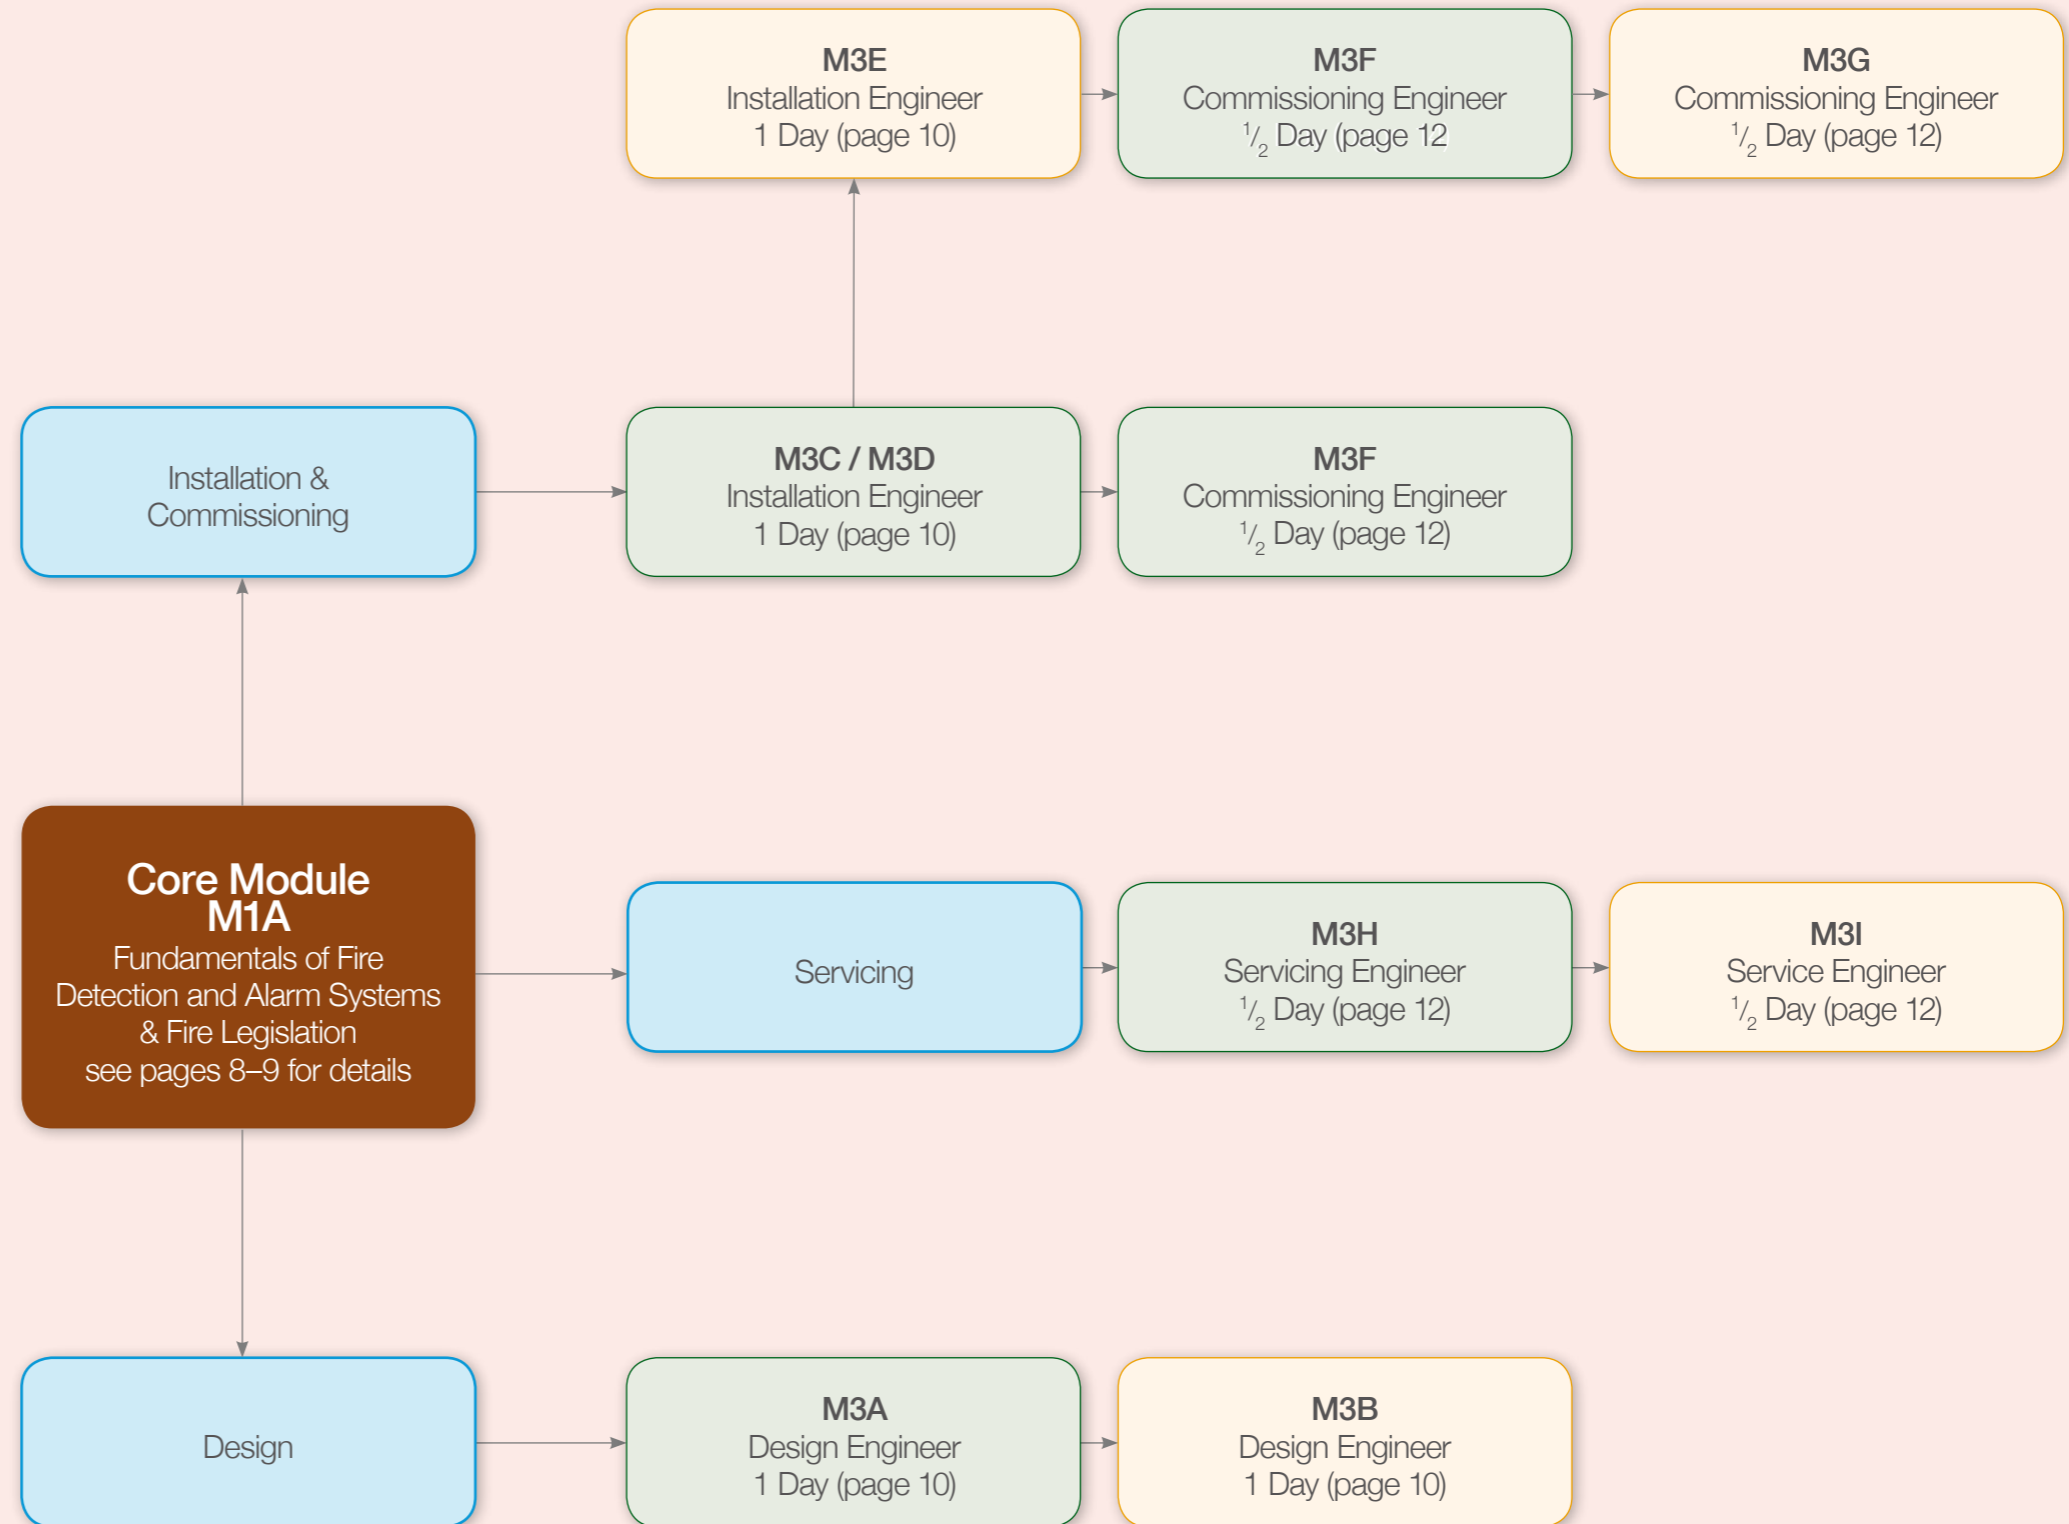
M3E
Installation Engineer
1 Day (page 10)

M3F
Commissioning Engineer
$^1/_2$ Day (page 12

M3G
Commissioning Engineer
$^1/_2$ Day (page 12)

Installation & Commissioning

M3C / M3D
Installation Engineer
1 Day (page 10)

M3F
Commissioning Engineer
$^1/_2$ Day (page 12)

Core Module
M1A
Fundamentals of Fire Detection and Alarm Systems & Fire Legislation
see pages 8–9 for details

Servicing

M3H
Servicing Engineer
$^1/_2$ Day (page 12)

M3I
Service Engineer
$^1/_2$ Day (page 12)

Design

M3A
Design Engineer
1 Day (page 10)

M3B
Design Engineer
1 Day (page 10)